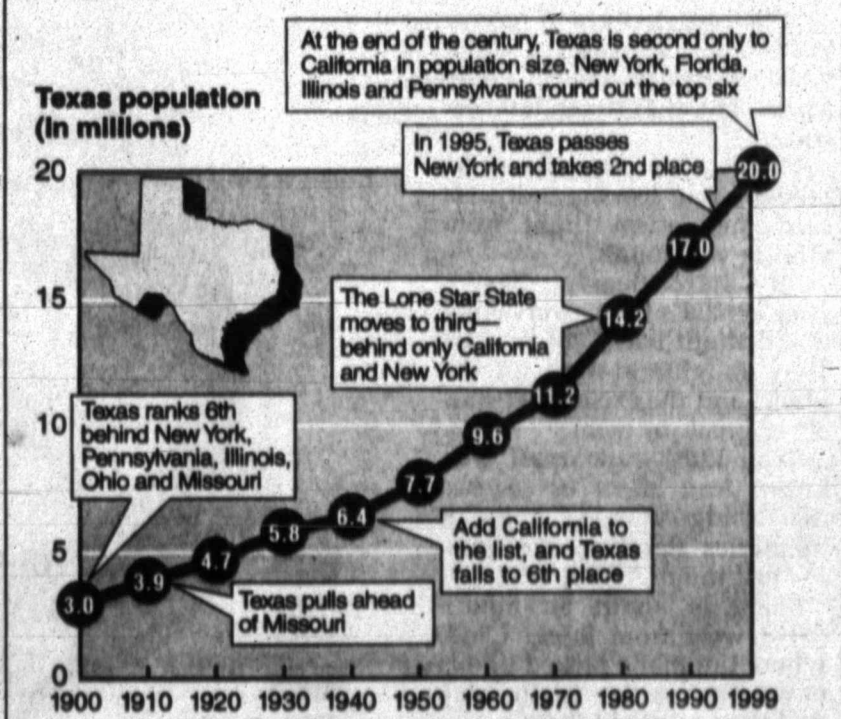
Texas population (in millions)

At the end of the century, Texas is second only to California in population size. New York, Florida, Illinois and Pennsylvania round out the top six

In 1995, Texas passes New York and takes 2nd place

The Lone Star State moves to third—behind only California and New York

Texas ranks 6th behind New York, Pennsylvania, Illinois, Ohio and Missouri

Add California to the list, and Texas falls to 6th place

Texas pulls ahead of Missouri

3.0
3.9
4.7
5.8
6.4
7.7
9.6
11.2
14.2
17.0
20.0

20
15
10
5
0

1900 1910 1920 1930 1940 1950 1960 1970 1980 1990 1999